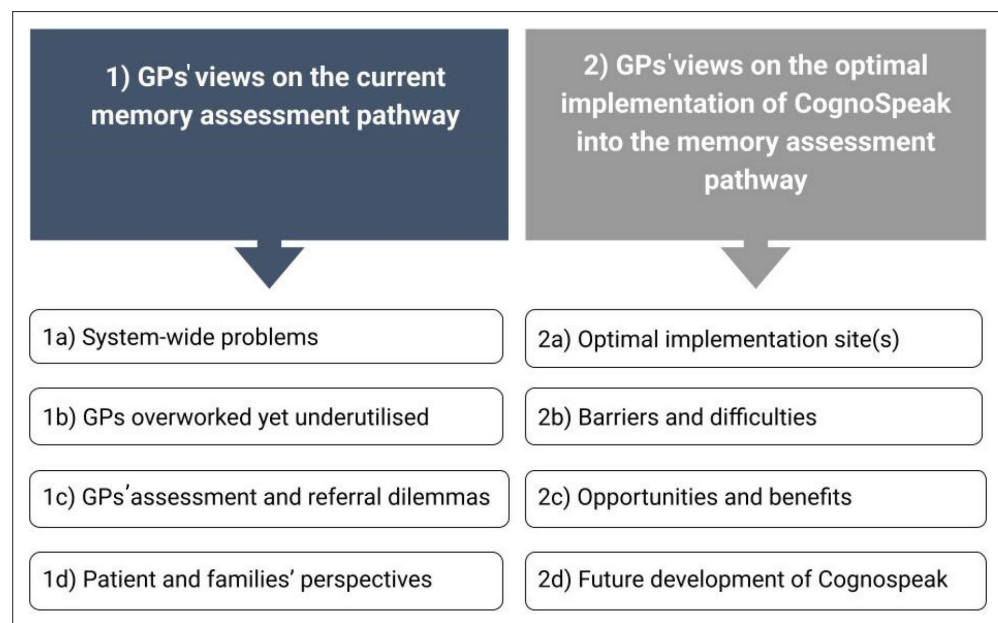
1) GPs' views on the current memory assessment pathway

1a) System-wide problems

1b) GPs overworked yet underutilised

1c) GPs'assessment and referral dilemmas

1d) Patient and families' perspectives

2) GPs'views on the optimal implementation of CognoSpeak into the memory assessment pathway

2a) Optimal implementation site(s)

2b) Barriers and difficulties

2c) Opportunities and benefits

2d) Future development of Cognospeak